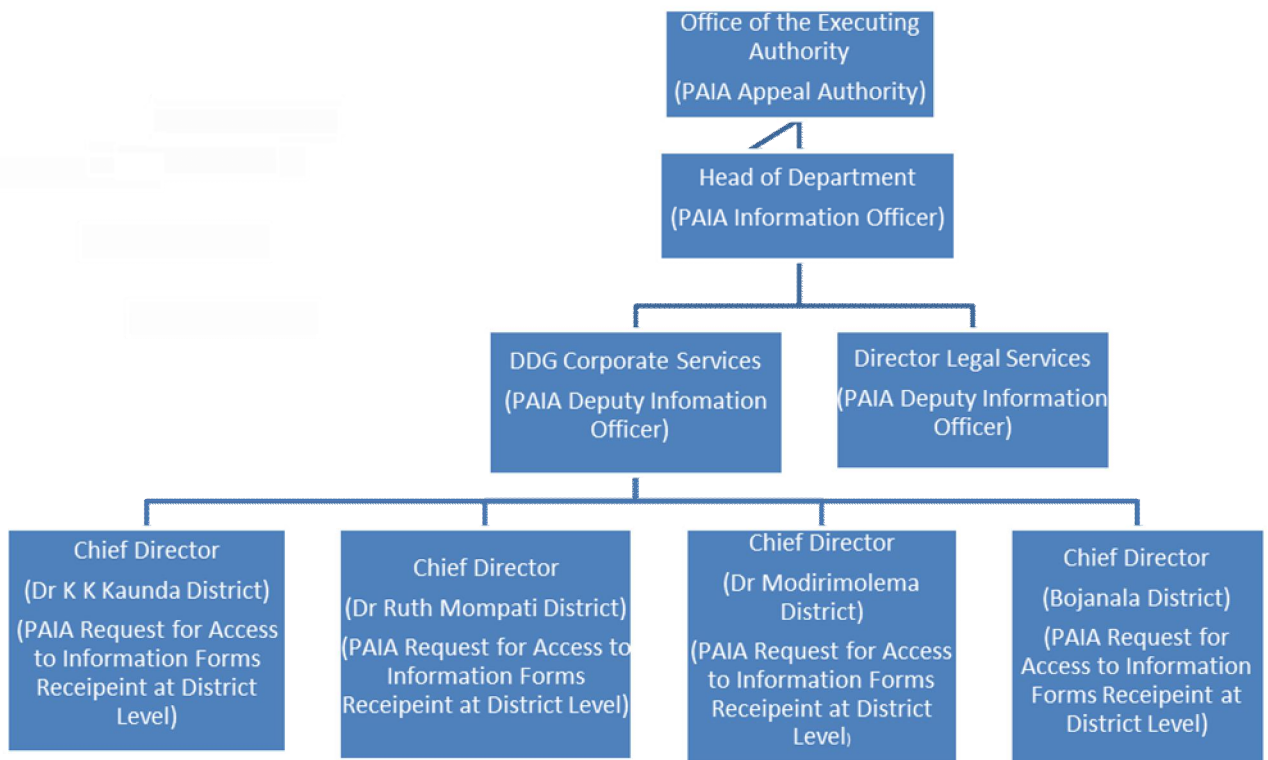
Office of the Executing Authority

(PAIA Appeal Authority)

Head of Department

(PAIA Information Officer)

DDG Corporate Services

(PAIA Deputy Infomation Officer)

Director Legal Services

(PAIA Deputy Information Officer)

Chief Director

(Dr K K Kaunda District)

(PAIA Request for Access to Information Forms Receipeint at District Level)

Chief Director

(Dr Ruth Mompati District)

(PAIA Request for Access to Information Forms Receipeint at District Level)

Chief Director

(Dr Modirimolema District)

(PAIA Request for Access to Information Forms Receipeint at District Level)

Chief Director

(Bojanala District)

(PAIA Request for Access to Information Forms Receipeint at District Level)